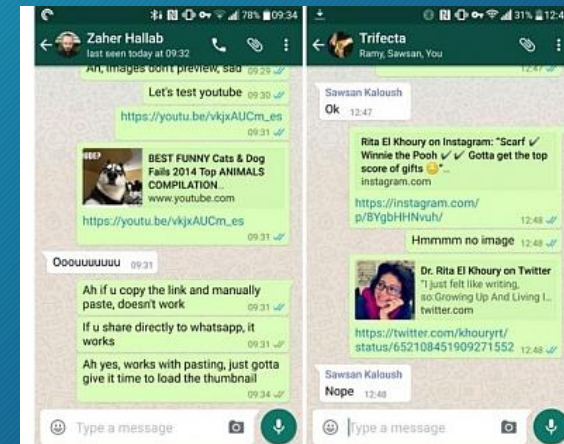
78% 09:34
Zaher Hallab
last seen today at 09:32

Ah, images dont preview, sad 09:29

Let's test youtube 09:30

https://youtu.be/vkjxAUCm_es 09:31

BEST FUNNY Cats & Dog Fails 2014 Top ANIMALS COMPILATION..
www.youtube.com

https://youtu.be/vkjxAUCm_es 09:31

Ooouuuuuuu 09:31

Ah if u copy the link and manually paste, doesn't work 09:31

If u share directly to whatsapp, it works 09:31

Ah yes, works with pasting, just gotta give it time to load the thumbnail 09:34

Type a message

31% 12:4
Trifecta
Ramy, Sawsan, You

12:47

Sawsan Kaloush
Ok 12:47

Rita El Khoury on Instagram: "Scarf ✓ Winnie the Pooh ✓✓ Gotta get the top score of gifts 😊"...
instagram.com

https://instagram.com/p/8YgbHHNvuh/ 12:48

Hmmmm no image 12:48

Dr. Rita El Khoury on Twitter
"I just felt like writing, so:Growing Up And Living I..."
twitter.com

https://twitter.com/khouryrt/status/652108451909271552 12:48

Sawsan Kaloush
Nope 12:48

Type a message